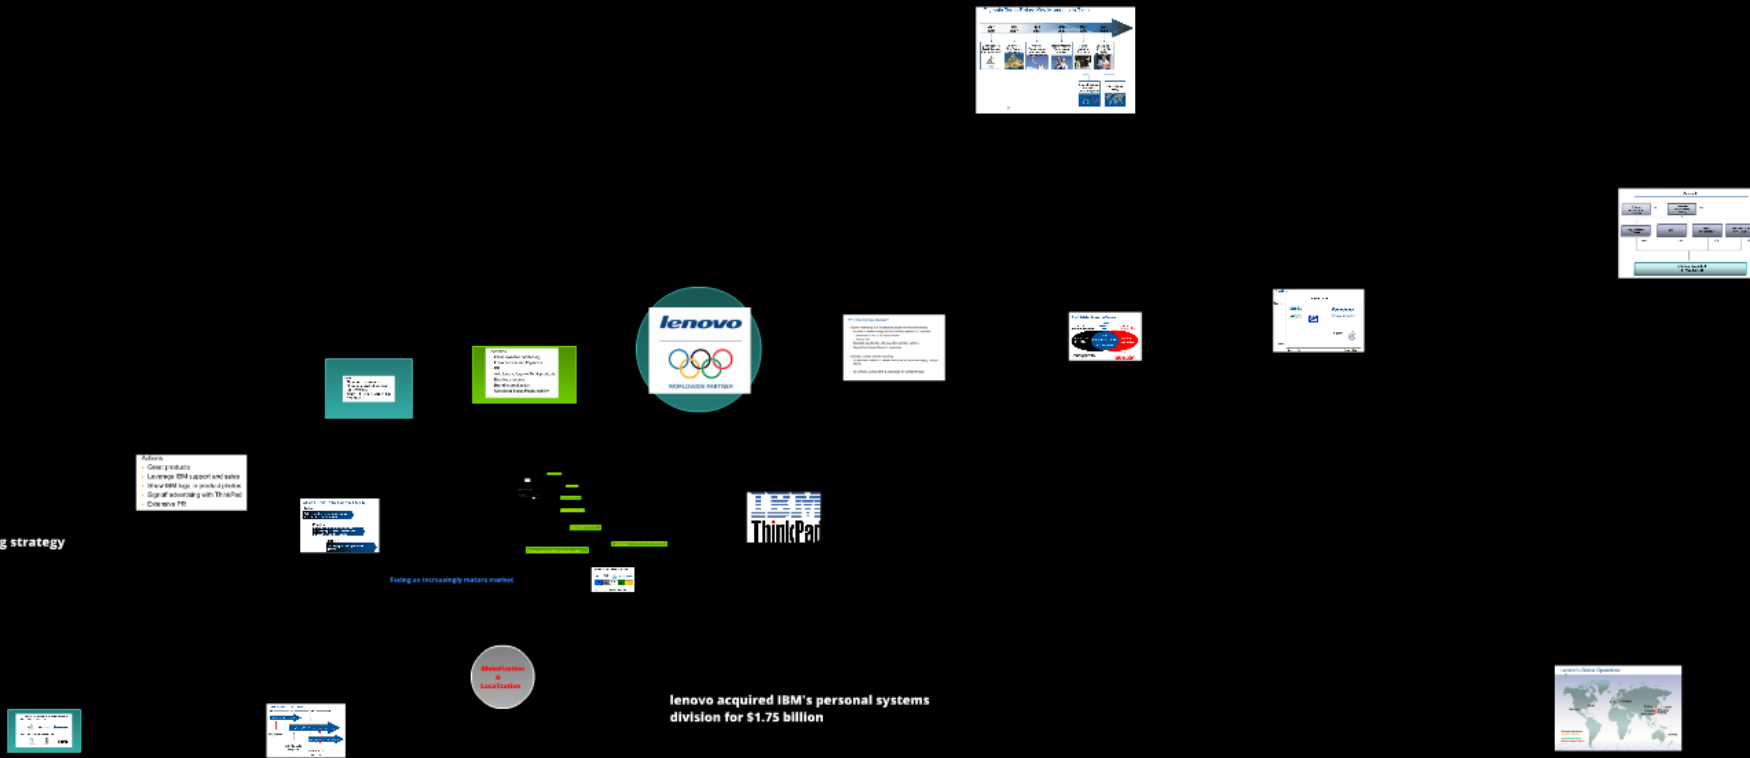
lenovo

WORLDWIDE PARTNER

Actions
- Clear products
- Leverage IBM support and sales
- Show IBM logo in product photos
- Signoff advertising with ThinkPad
- Extensive PR

g strategy

IBM
ThinkPad

Facing an increasingly mature market

Globalization
&
Localization

lenovo acquired IBM's personal systems division for $1.75 billion